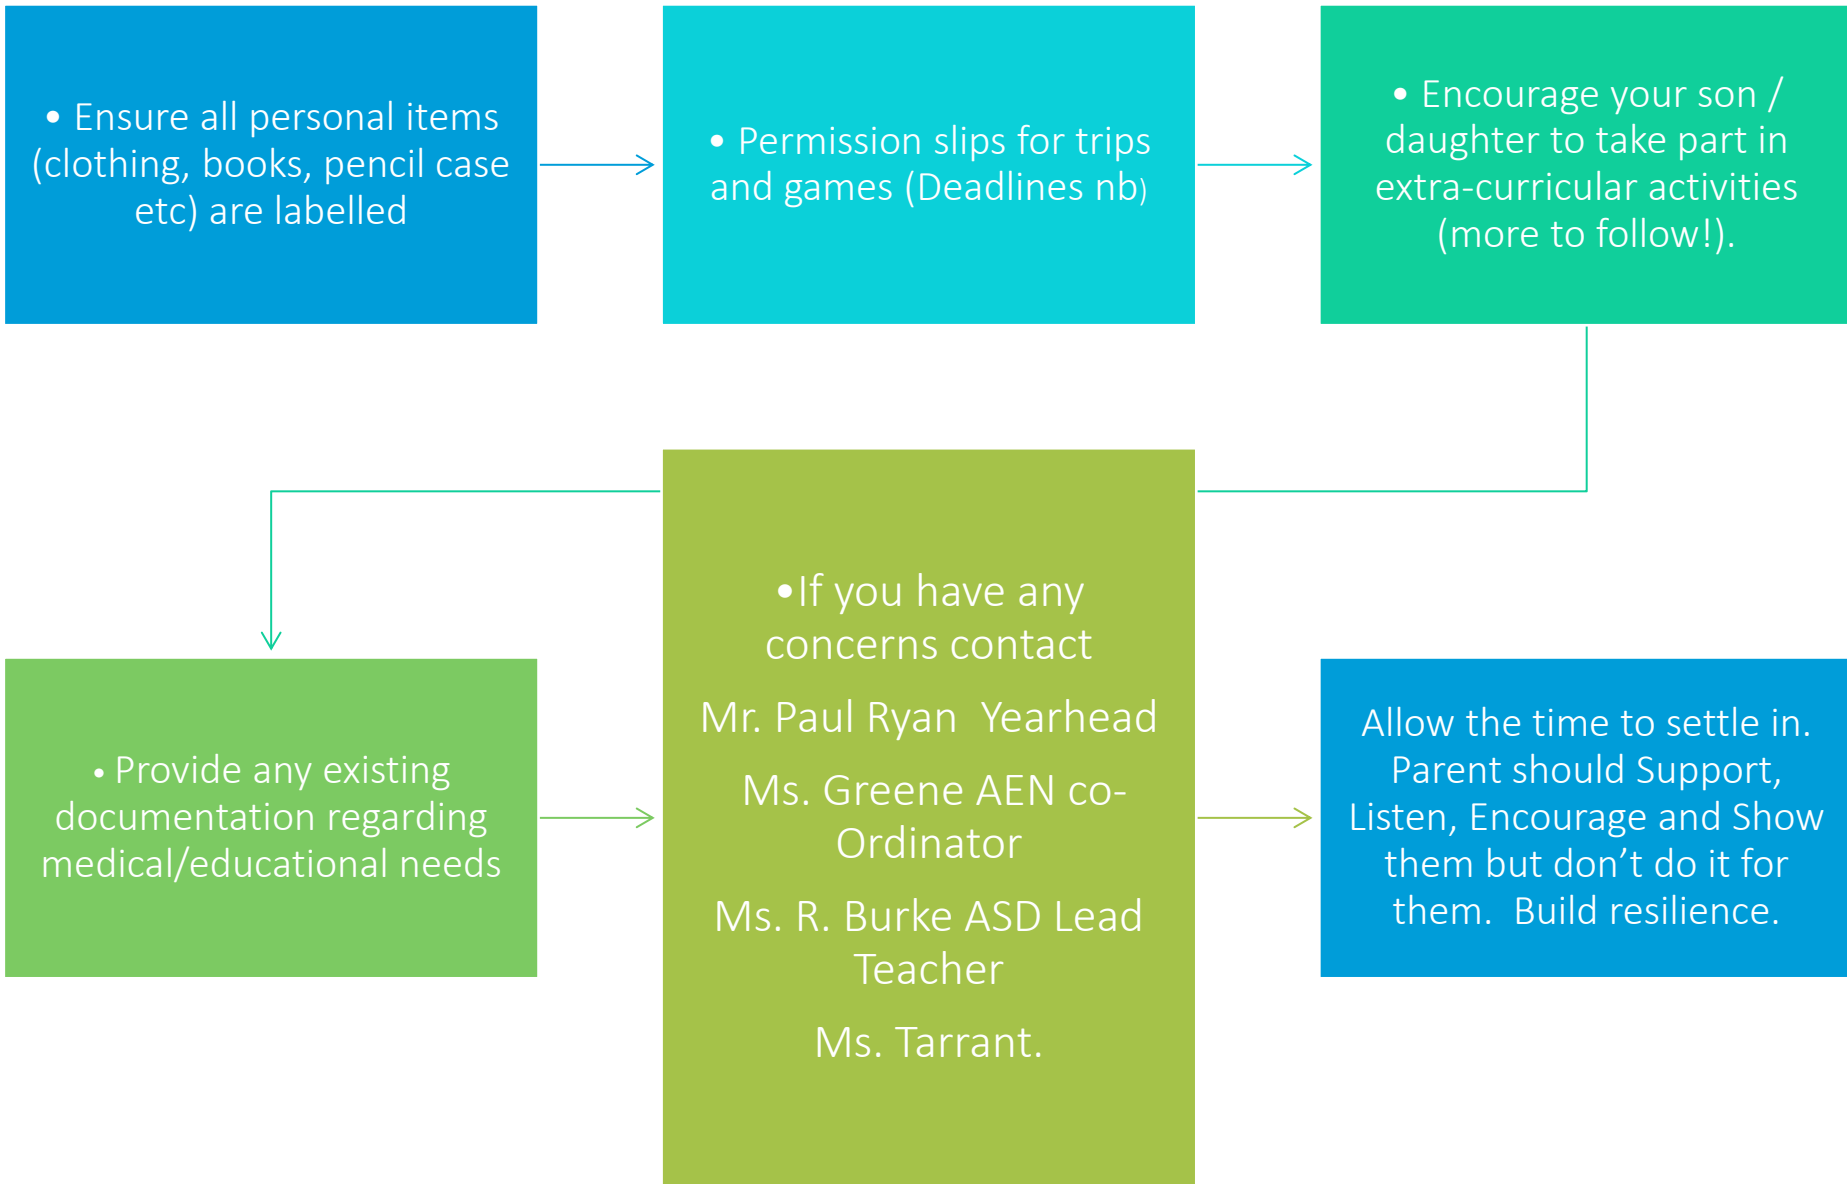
• Ensure all personal items (clothing, books, pencil case etc) are labelled

• Permission slips for trips and games (Deadlines nb)

• Encourage your son / daughter to take part in extra-curricular activities (more to follow!).

• Provide any existing documentation regarding medical/educational needs

•If you have any concerns contact

Mr. Paul Ryan Yearhead

Ms. Greene AEN co-Ordinator

Ms. R. Burke ASD Lead Teacher

Ms. Tarrant.

Allow the time to settle in. Parent should Support, Listen, Encourage and Show them but don't do it for them. Build resilience.